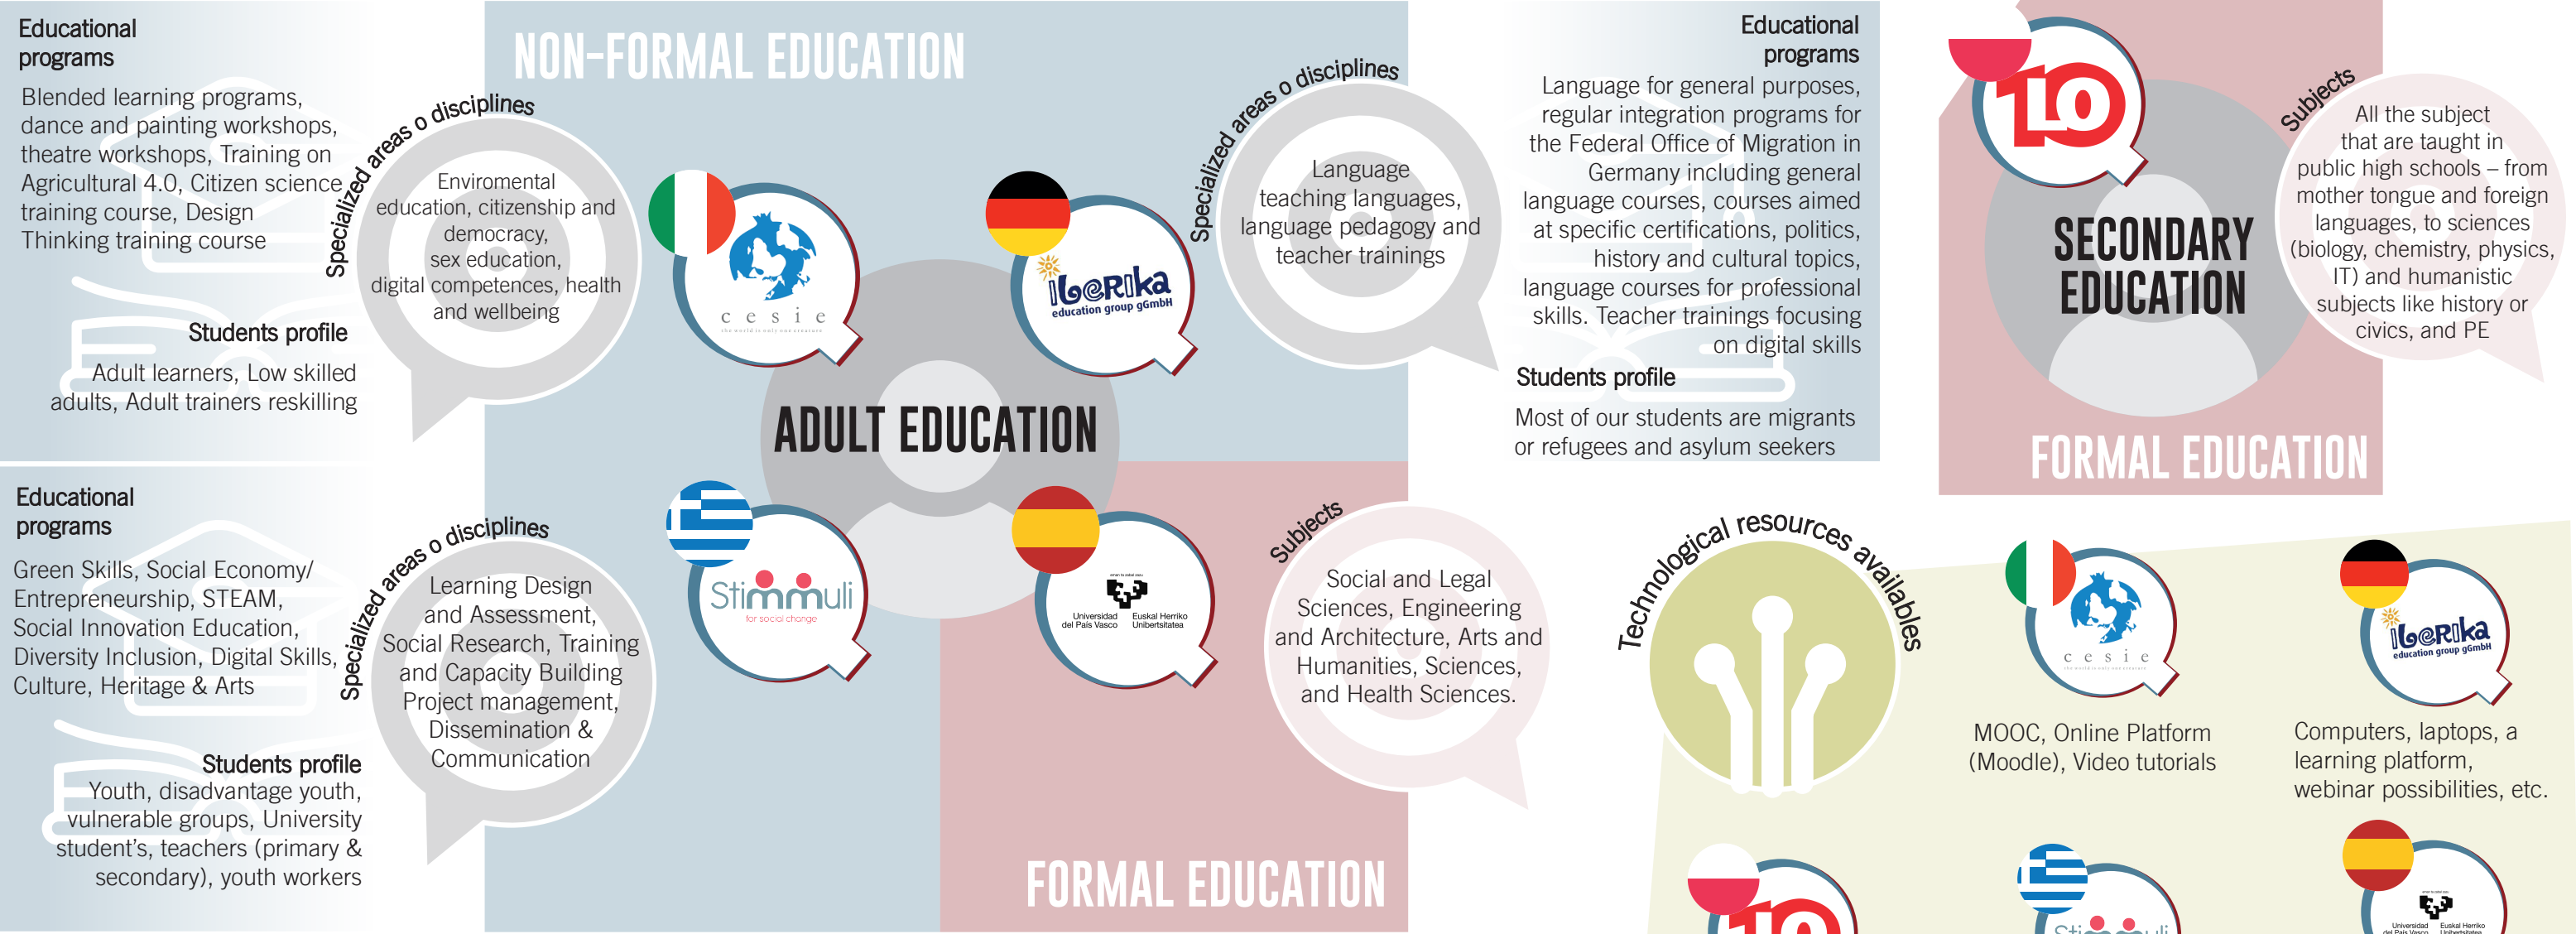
Educational programs

Blended learning programs, dance and painting workshops, theatre workshops, Training on Agricultural 4.0, Citizen science training course, Design Thinking training course

Students profile

Adult learners, Low skilled adults, Adult trainers reskilling

Specialized areas o disciplines

Enviromental education, citizenship and democracy, sex education, digital competences, health and wellbeing

NON-FORMAL EDUCATION

cesie
the world is only one creature

iberika
education group gGmbH

Specialized areas o disciplines

Language teaching languages, language pedagogy and teacher trainings

Educational programs

Language for general purposes, regular integration programs for the Federal Office of Migration in Germany including general language courses, courses aimed at specific certifications, politics, history and cultural topics, language courses for professional skills. Teacher trainings focusing on digital skills

Students profile

Most of our students are migrants or refugees and asylum seekers

10

SECONDARY EDUCATION

Subjects

All the subject that are taught in public high schools – from mother tongue and foreign languages, to sciences (biology, chemistry, physics, IT) and humanistic subjects like history or civics, and PE

FORMAL EDUCATION

ADULT EDUCATION

Educational programs

Green Skills, Social Economy/ Entrepreneurship, STEAM, Social Innovation Education, Diversity Inclusion, Digital Skills, Culture, Heritage & Arts

Students profile

Youth, disadvantage youth, vulnerable groups, University student's, teachers (primary & secondary), youth workers

Specialized areas o disciplines

Learning Design and Assessment, Social Research, Training and Capacity Building Project management, Dissemination & Communication

Stimmuli
for social change

Universidad del País Vasco
Euskal Herriko Unibertsitatea

Subjects

Social and Legal Sciences, Engineering and Architecture, Arts and Humanities, Sciences, and Health Sciences.

FORMAL EDUCATION

Technological resources availables

cesie

iberika
education group gGmbH

MOOC, Online Platform (Moodle), Video tutorials

Computers, laptops, a learning platform, webinar possibilities, etc.

10

Stimmuli

Universidad del País Vasco
Euskal Herriko Unibertsitatea